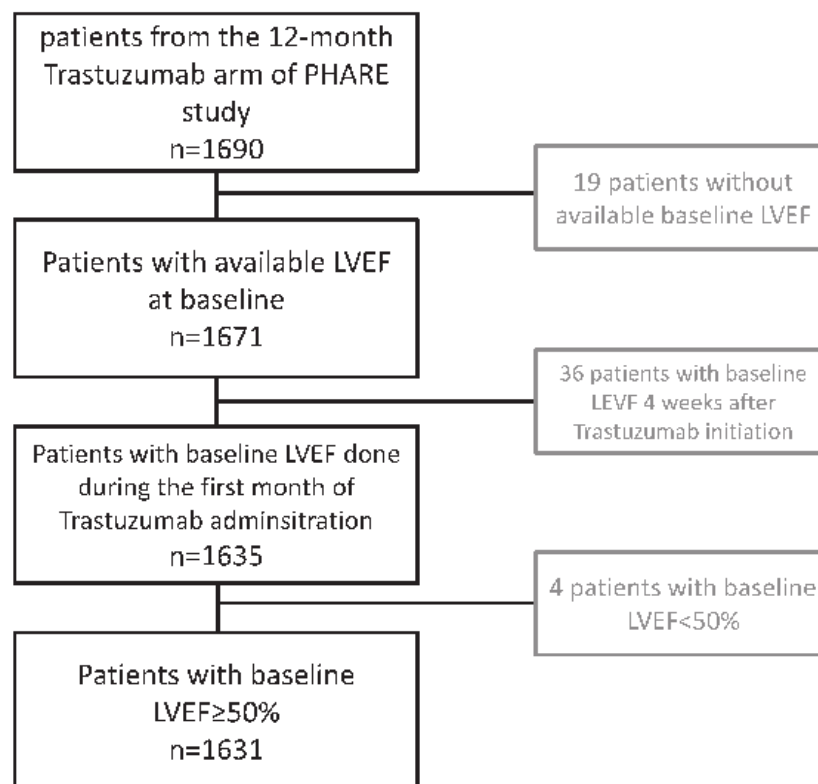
patients from the 12-month Trastuzumab arm of PHARE study
n=1690

19 patients without available baseline LVEF

Patients with available LVEF at baseline
n=1671

36 patients with baseline LEVF 4 weeks after Trastuzumab initiation

Patients with baseline LVEF done during the first month of Trastuzumab adminsitration
n=1635

4 patients with baseline LVEF<50%

Patients with baseline LVEF≥50%
n=1631